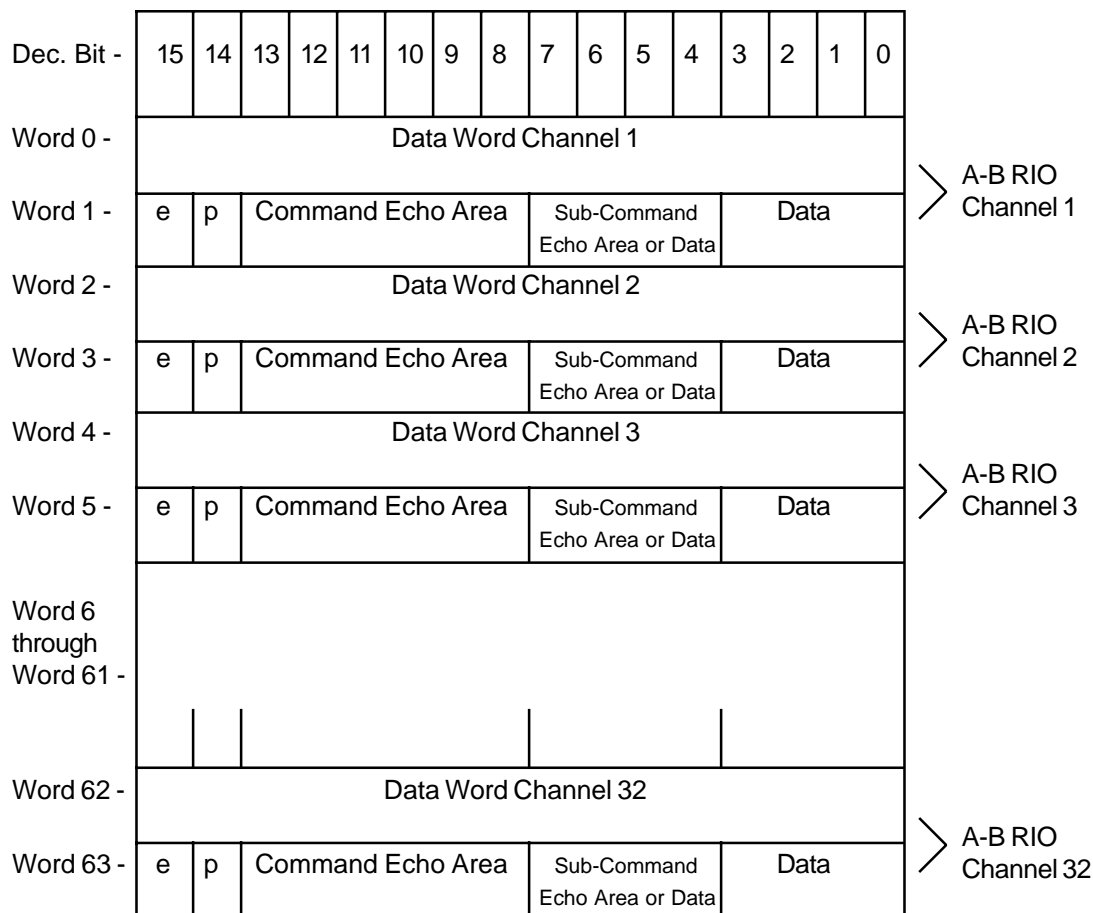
| Dec. Bit - | 15 | 14 | 13 | 12 | 11 | 10 | 9 | 8 | 7 | 6 | 5 | 4 | 3 | 2 | 1 | 0 | |
|---|---|---|---|---|---|---|---|---|---|---|---|---|---|---|---|---|---|
| Word 0 - | Data Word Channel 1 | | | | | | | | | | | | | | | | A-B RIO Channel 1 |
| Word 1 - | e | p | Command Echo Area | | | | | | Sub-Command Echo Area or Data | | | | Data | | | | |
| Word 2 - | Data Word Channel 2 | | | | | | | | | | | | | | | | A-B RIO Channel 2 |
| Word 3 - | e | p | Command Echo Area | | | | | | Sub-Command Echo Area or Data | | | | Data | | | | |
| Word 4 - | Data Word Channel 3 | | | | | | | | | | | | | | | | A-B RIO Channel 3 |
| Word 5 - | e | p | Command Echo Area | | | | | | Sub-Command Echo Area or Data | | | | Data | | | | |
| Word 6 through Word 61 - | | | | | | | | | | | | | | | | | |
| Word 62 - | Data Word Channel 32 | | | | | | | | | | | | | | | | A-B RIO Channel 32 |
| Word 63 - | e | p | Command Echo Area | | | | | | Sub-Command Echo Area or Data | | | | Data | | | | |